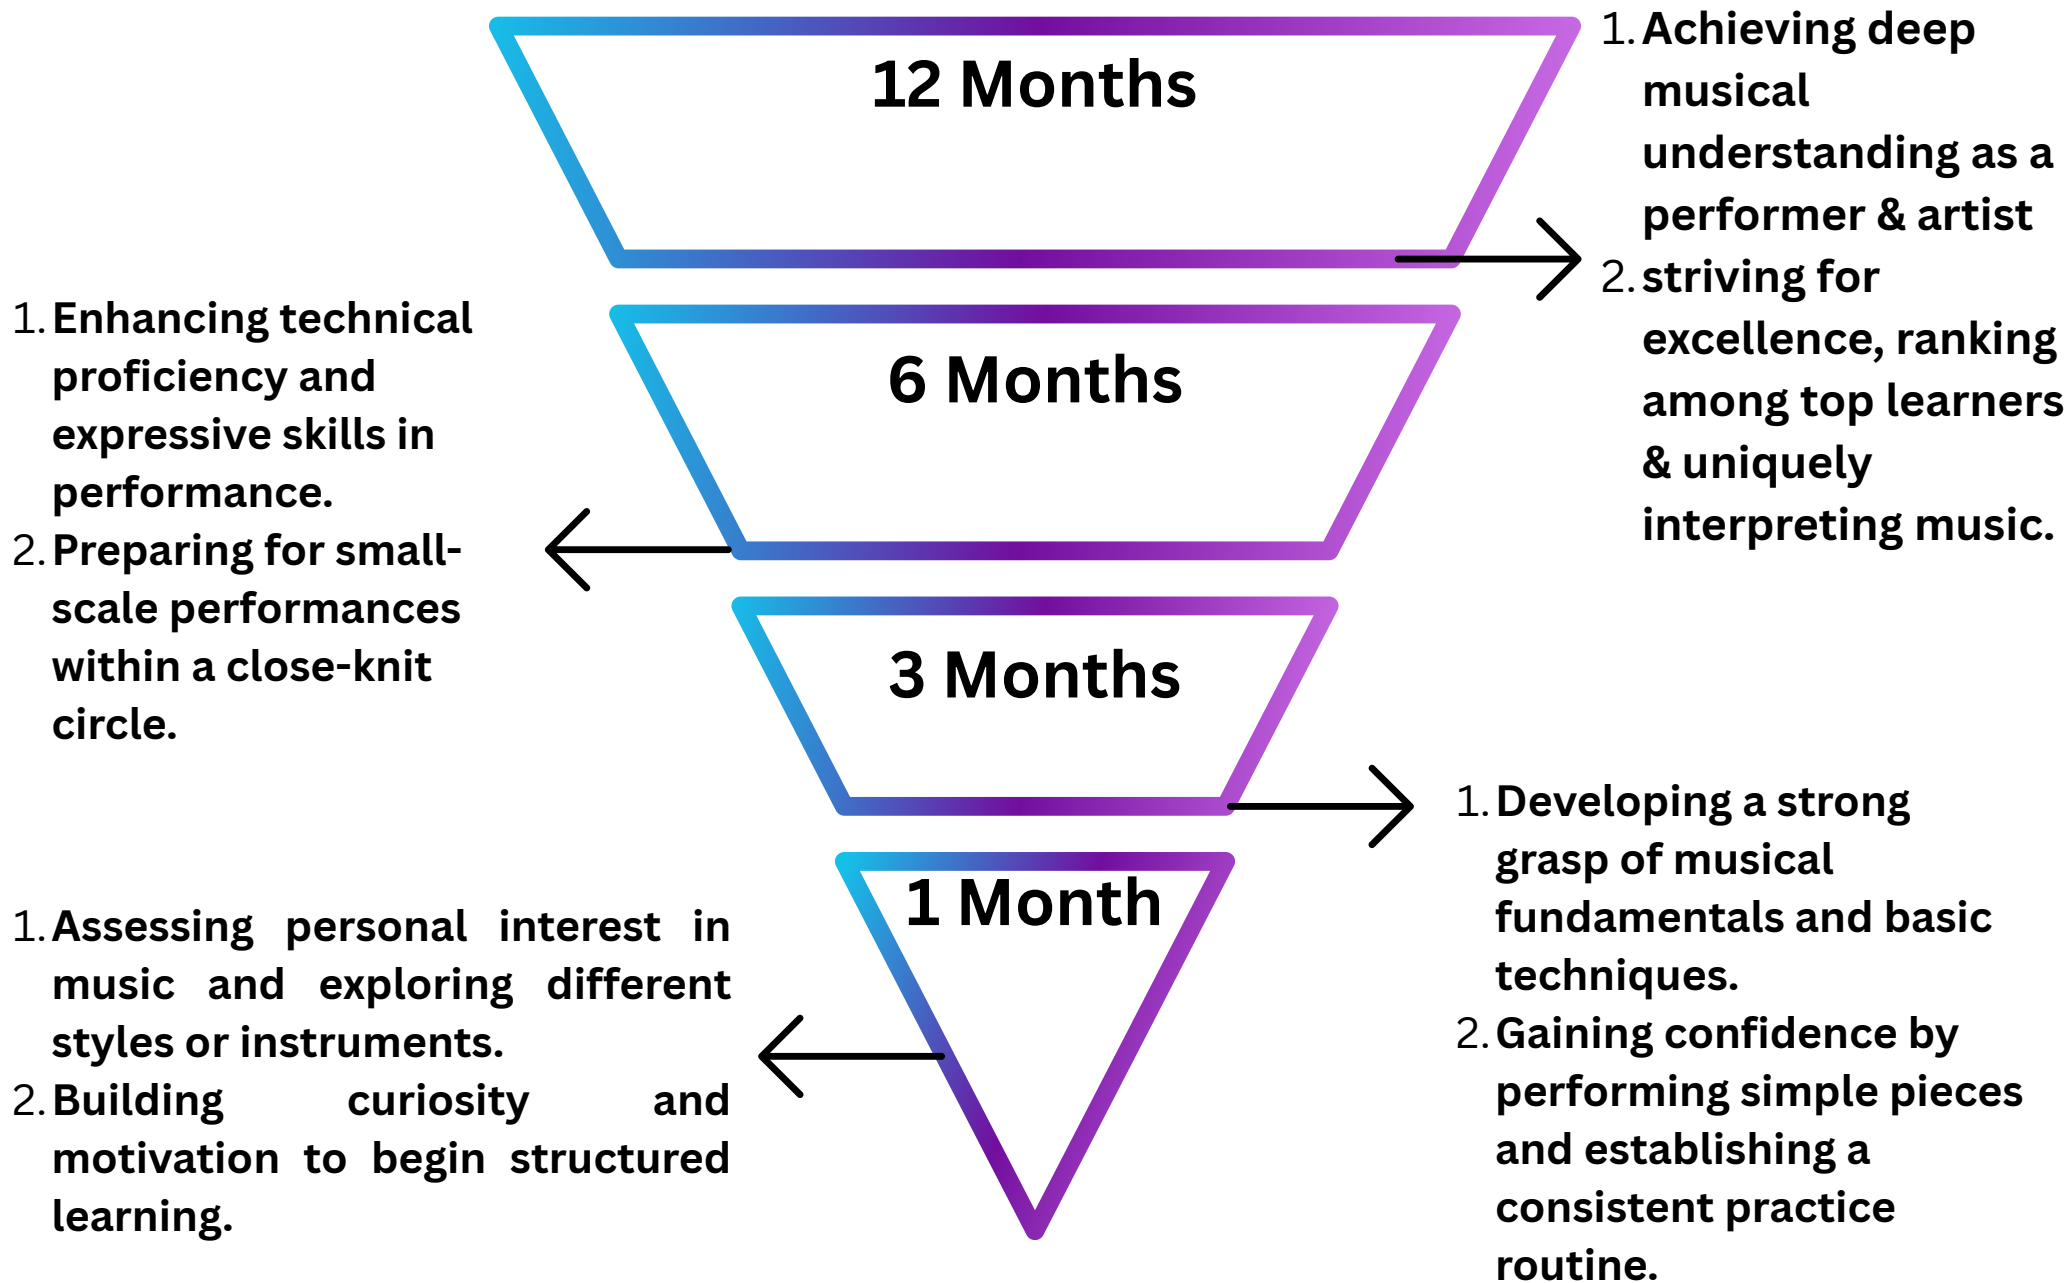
12 Months

1. Achieving deep musical understanding as a performer & artist
2. striving for excellence, ranking among top learners & uniquely interpreting music.

6 Months

1. Enhancing technical proficiency and expressive skills in performance.
2. Preparing for small-scale performances within a close-knit circle.

3 Months

1. Developing a strong grasp of musical fundamentals and basic techniques.
2. Gaining confidence by performing simple pieces and establishing a consistent practice routine.

1 Month

1. Assessing personal interest in music and exploring different styles or instruments.
2. Building curiosity and motivation to begin structured learning.